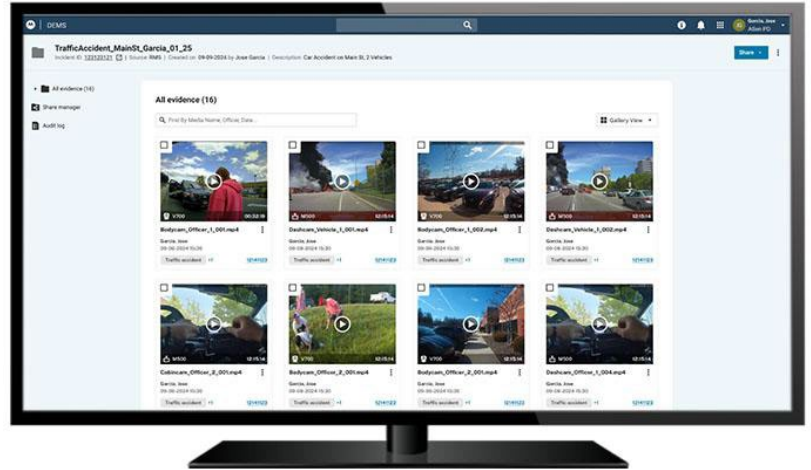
DEMS

Garcia, Jose
Alan PD

TrafficAccident_MainSt_Garcia_01_25
Incident ID: 123252121 | Source: RMS | Created on: 09-09-2024 by Jose Garcia | Description: Car Accident on Main St, 2 Vehicles

Share

All evidence (16)
Share manager
Audit log

All evidence (16)

Find By Media Name, Officer, Date...

Gallery View

V700 00:32:19
Bodycam_Officer_1_001.mp4
Garcia, Jose
09-06-2024 15:30
Traffic accident +1 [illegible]

M500 02:15:14
Dashcam_Vehicle_1_001.mp4
Garcia, Jose
09-06-2024 15:30
Traffic accident +1 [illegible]

V700 02:15:14
Bodycam_Officer_1_002.mp4
Garcia, Jose
09-06-2024 15:30
Traffic accident +1 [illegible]

M500 02:15:14
Dashcam_Vehicle_1_002.mp4
Garcia, Jose
09-06-2024 15:30
Traffic accident +1 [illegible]

M500 02:15:14
Cabincam_Officer_2_001.mp4
Garcia, Jose
09-06-2024 15:30
Traffic accident +1 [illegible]

V700 02:15:14
Bodycam_Officer_2_001.mp4
Garcia, Jose
09-06-2024 15:30
Traffic accident +1 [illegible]

V700 02:15:14
Bodycam_Officer_2_001.mp4
Garcia, Jose
09-06-2024 15:30
Traffic accident +1 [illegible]

M500 02:15:14
Dashcam_Officer_1_004.mp4
Garcia, Jose
09-06-2024 15:30
Traffic accident +1 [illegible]